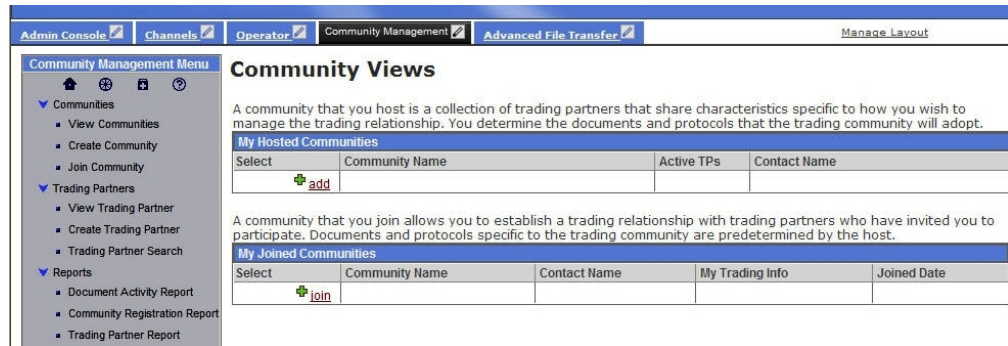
Admin Console | Channels | Operator | Community Management | Advanced File Transfer | Manage Layout

Community Management Menu

Communities
- View Communities
- Create Community
- Join Community

Trading Partners
- View Trading Partner
- Create Trading Partner
- Trading Partner Search

Reports
- Document Activity Report
- Community Registration Report
- Trading Partner Report

Community Views

A community that you host is a collection of trading partners that share characteristics specific to how you wish to manage the trading relationship. You determine the documents and protocols that the trading community will adopt.

My Hosted Communities

| Select | Community Name | Active TPs | Contact Name |
|---|---|---|---|
| add | | | |

A community that you join allows you to establish a trading relationship with trading partners who have invited you to participate. Documents and protocols specific to the trading community are predetermined by the host.

My Joined Communities

| Select | Community Name | Contact Name | My Trading Info | Joined Date |
|---|---|---|---|---|
| join | | | | |